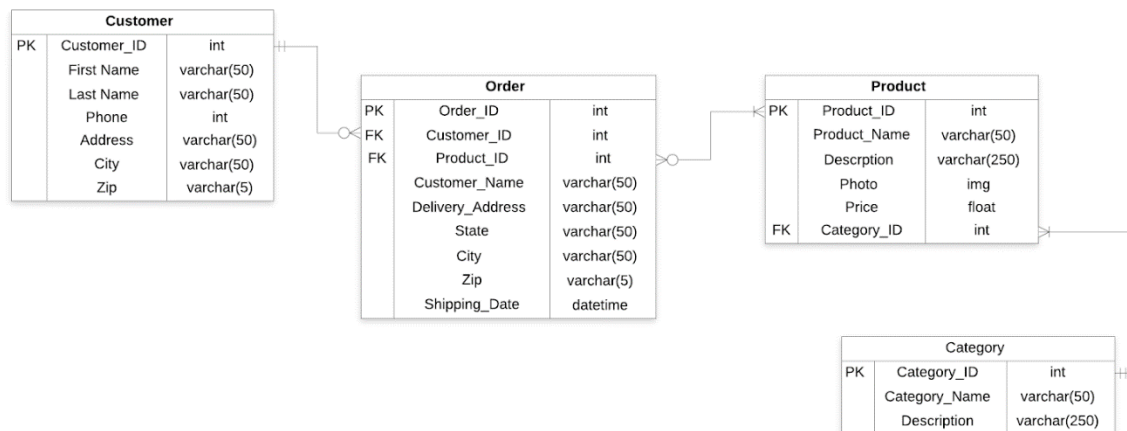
**Customer**

| | | |
|---|---|---|
| PK | Customer_ID | int |
| | First Name | varchar(50) |
| | Last Name | varchar(50) |
| | Phone | int |
| | Address | varchar(50) |
| | City | varchar(50) |
| | Zip | varchar(5) |

**Order**

| | | |
|---|---|---|
| PK | Order_ID | int |
| FK | Customer_ID | int |
| FK | Product_ID | int |
| | Customer_Name | varchar(50) |
| | Delivery_Address | varchar(50) |
| | State | varchar(50) |
| | City | varchar(50) |
| | Zip | varchar(5) |
| | Shipping_Date | datetime |

**Product**

| | | |
|---|---|---|
| PK | Product_ID | int |
| | Product_Name | varchar(50) |
| | Descrption | varchar(250) |
| | Photo | img |
| | Price | float |
| FK | Category_ID | int |

Category

| | | |
|---|---|---|
| PK | Category_ID | int |
| | Category_Name | varchar(50) |
| | Description | varchar(250) |